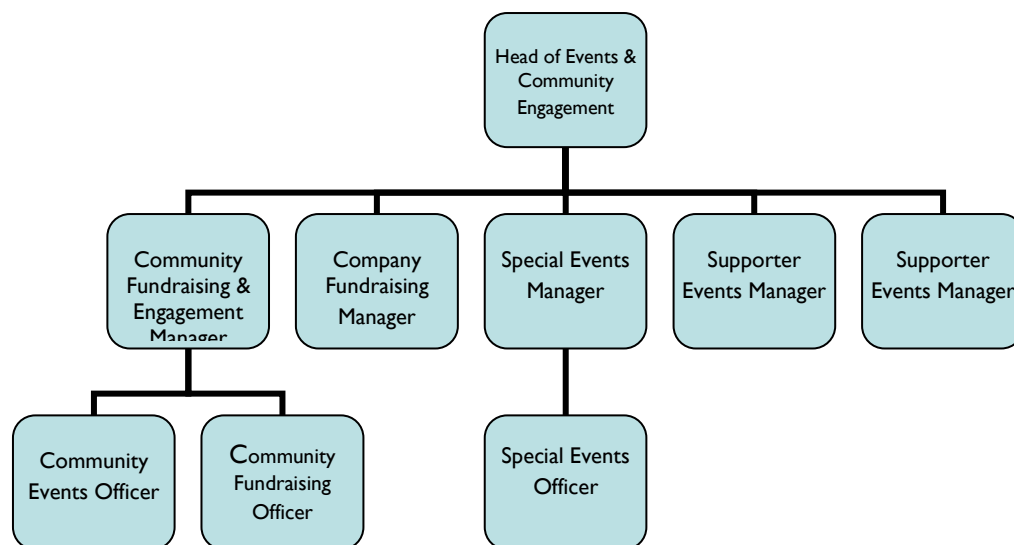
Head of Events & Community Engagement

Community Fundraising & Engagement Manager

Company Fundraising Manager

Special Events Manager

Supporter Events Manager

Supporter Events Manager

Community Events Officer

Community Fundraising Officer

Special Events Officer